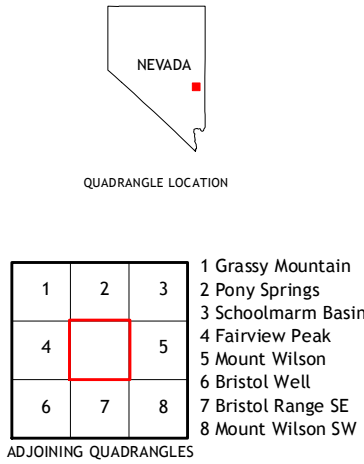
NEVADA

QUADRANGLE LOCATION

| 1 | 2 | 3 |
|---|---|---|
| 4 |  | 5 |
| 6 | 7 | 8 |

1 Grassy Mountain
2 Pony Springs
3 Schoolmarm Basin
4 Fairview Peak
5 Mount Wilson
6 Bristol Well
7 Bristol Range SE
8 Mount Wilson SW

ADJOINING QUADRANGLES